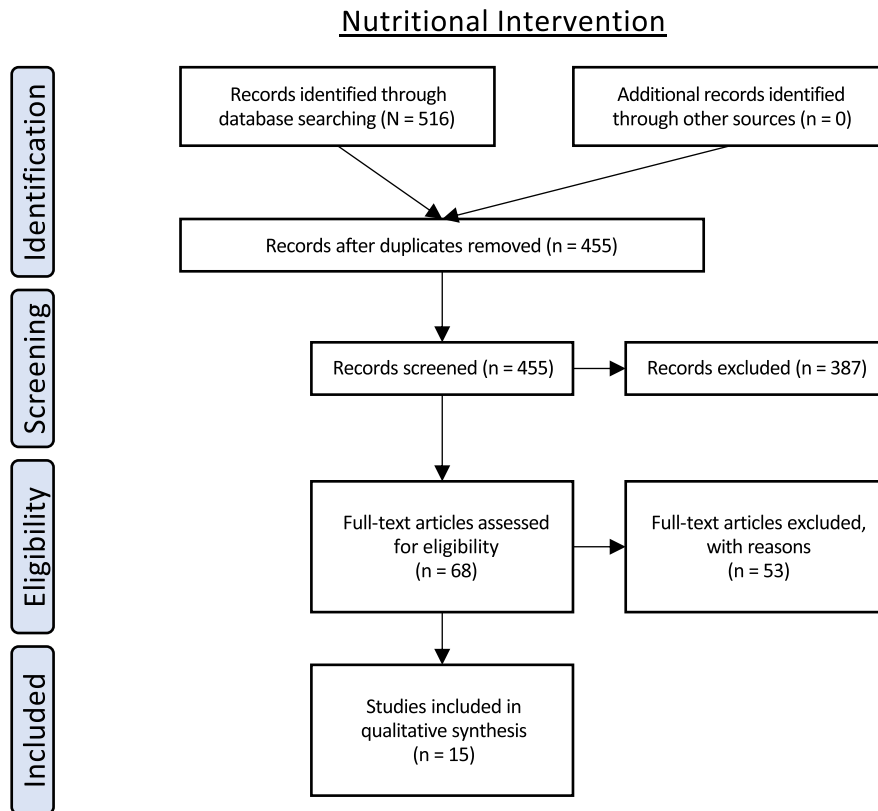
Nutritional Intervention

Identification

Records identified through database searching (N = 516)

Additional records identified through other sources (n = 0)

Records after duplicates removed (n = 455)

Screening

Records screened (n = 455)

Records excluded (n = 387)

Eligibility

Full-text articles assessed for eligibility (n = 68)

Full-text articles excluded, with reasons (n = 53)

Included

Studies included in qualitative synthesis (n = 15)